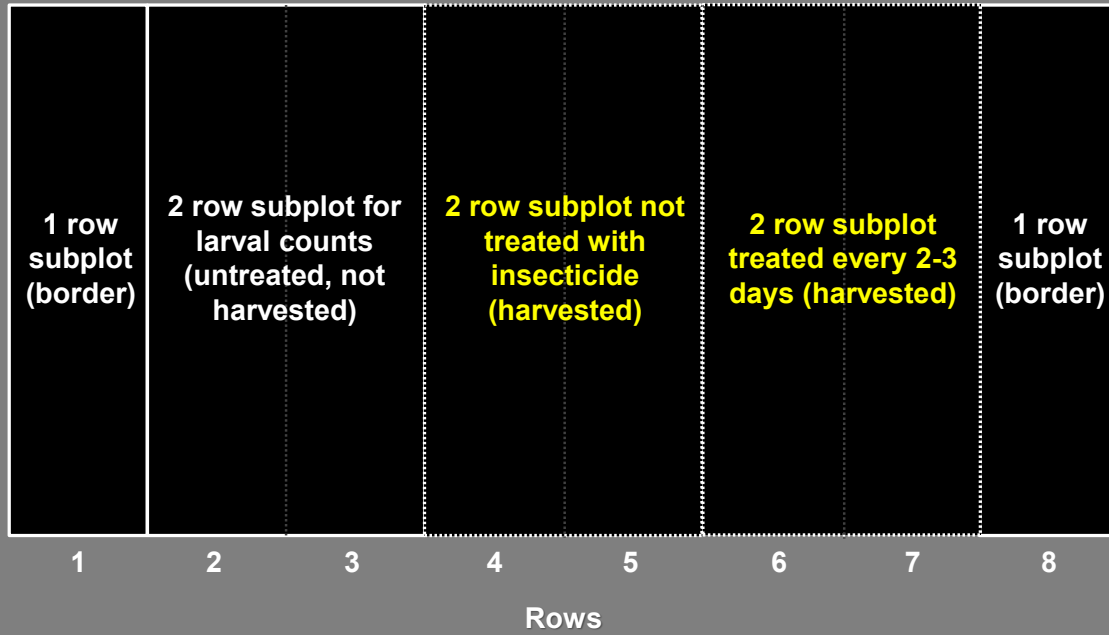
1 row subplot (border)

2 row subplot for larval counts (untreated, not harvested)

2 row subplot not treated with insecticide (harvested)

2 row subplot treated every 2-3 days (harvested)

1 row subplot (border)

1 2 3 4 5 6 7 8

Rows